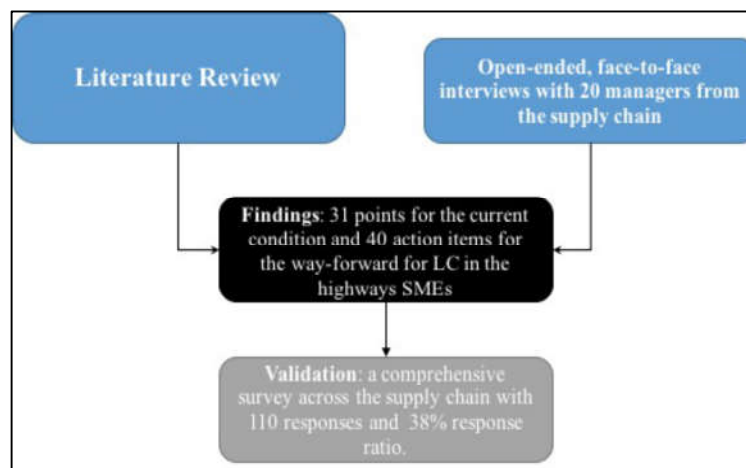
Literature Review

Open-ended, face-to-face interviews with 20 managers from the supply chain

Findings: 31 points for the current condition and 40 action items for the way-forward for LC in the highways SMEs

Validation: a comprehensive survey across the supply chain with 110 responses and 38% response ratio.